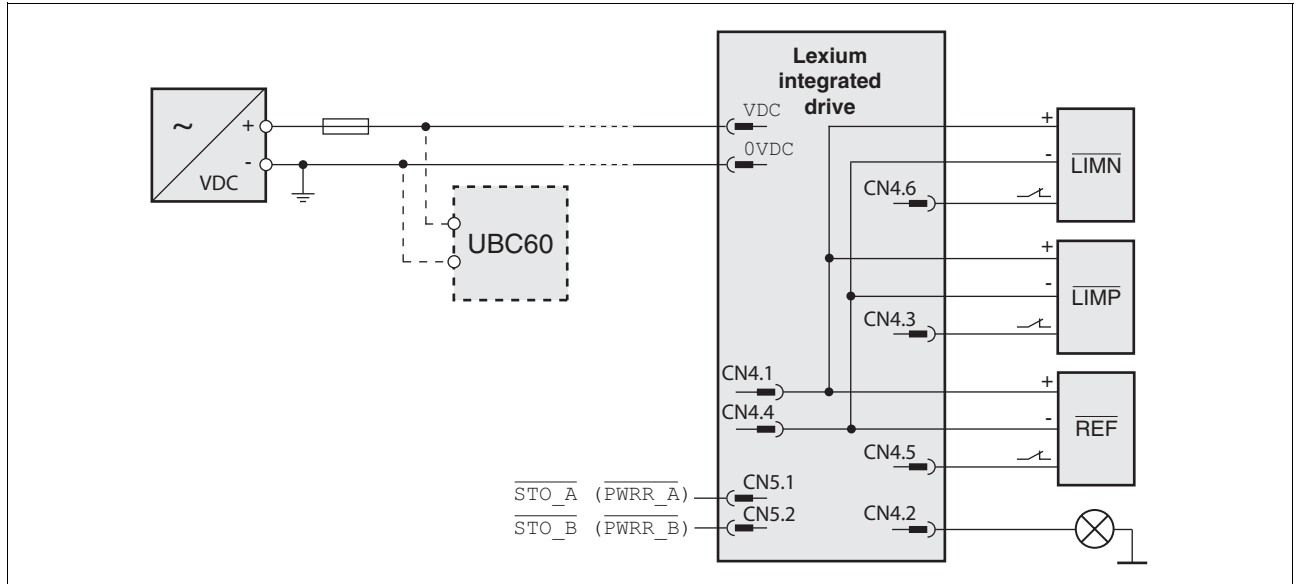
~
+
-
VDC

UBC60

Lexium integrated drive

VDC
0VDC

+
-
CN4.6
$\overline{\text{LIMN}}$

+
-
CN4.3
$\overline{\text{LIMP}}$

CN4.1
CN4.4
+
-
CN4.5
$\overline{\text{REF}}$

$\overline{\text{STO\_A}}$ ($\overline{\text{PWRR\_A}}$)
$\overline{\text{STO\_B}}$ ($\overline{\text{PWRR\_B}}$)
CN5.1
CN5.2
CN4.2